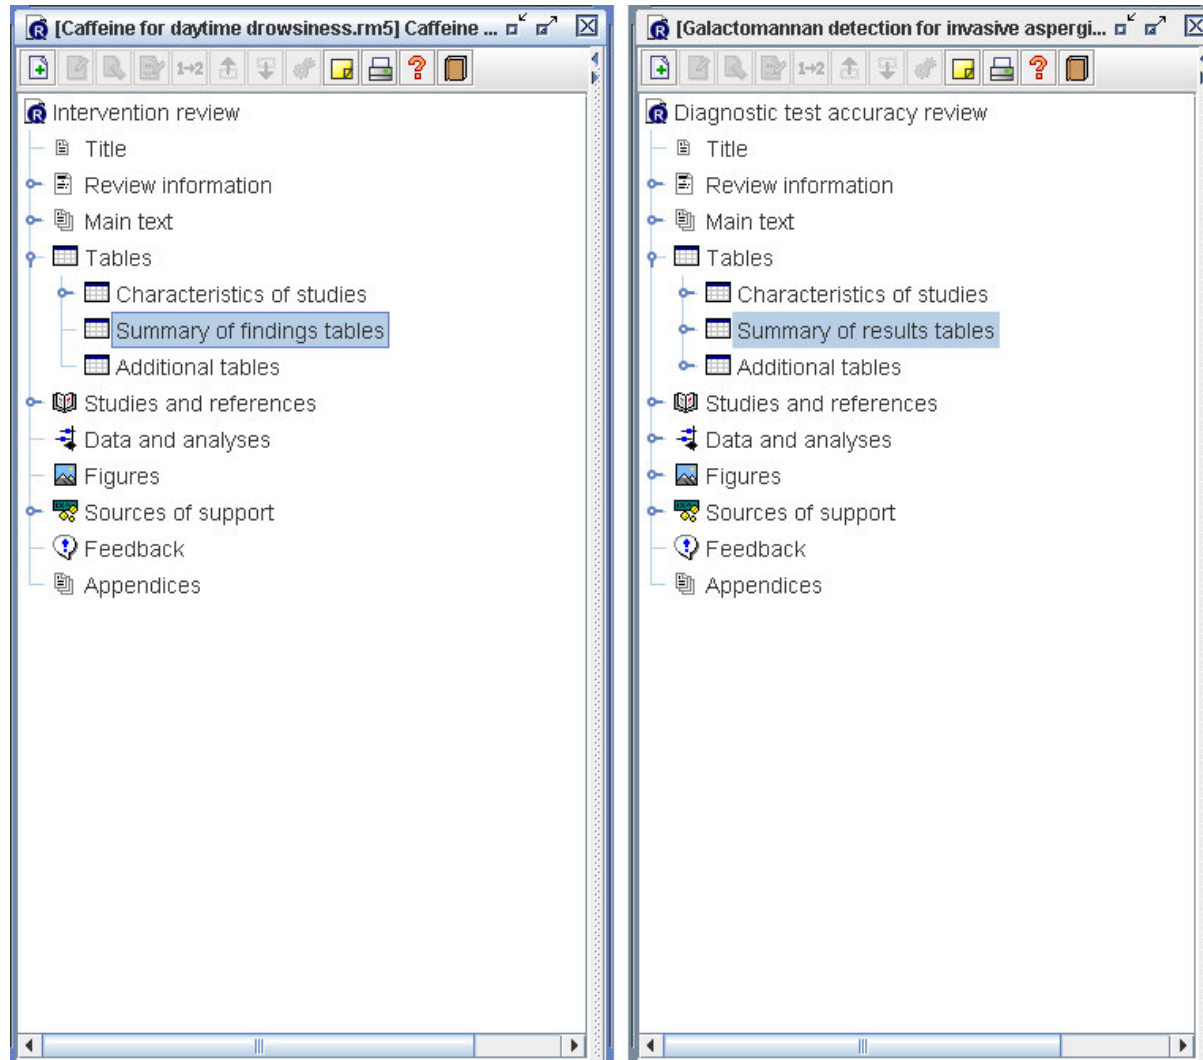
[Caffeine for daytime drowsiness.rm5] Caffeine ...

1→2

Intervention review
Title
Review information
Main text
Tables
Characteristics of studies
Summary of findings tables
Additional tables
Studies and references
Data and analyses
Figures
Sources of support
Feedback
Appendices

[Galactomannan detection for invasive aspergi...

1→2

Diagnostic test accuracy review
Title
Review information
Main text
Tables
Characteristics of studies
Summary of results tables
Additional tables
Studies and references
Data and analyses
Figures
Sources of support
Feedback
Appendices